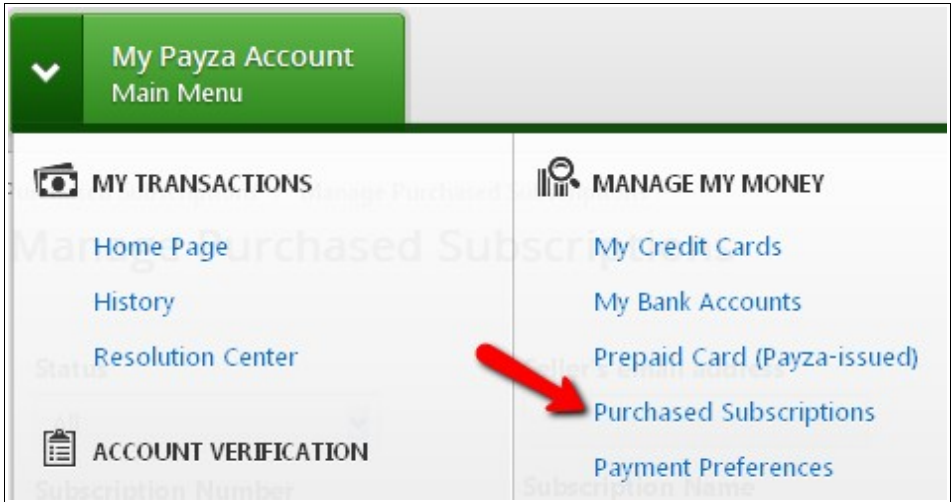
My Payza Account
Main Menu

MY TRANSACTIONS
Home Page
History
Resolution Center

ACCOUNT VERIFICATION

MANAGE MY MONEY
My Credit Cards
My Bank Accounts
Prepaid Card (Payza-issued)
Purchased Subscriptions
Payment Preferences